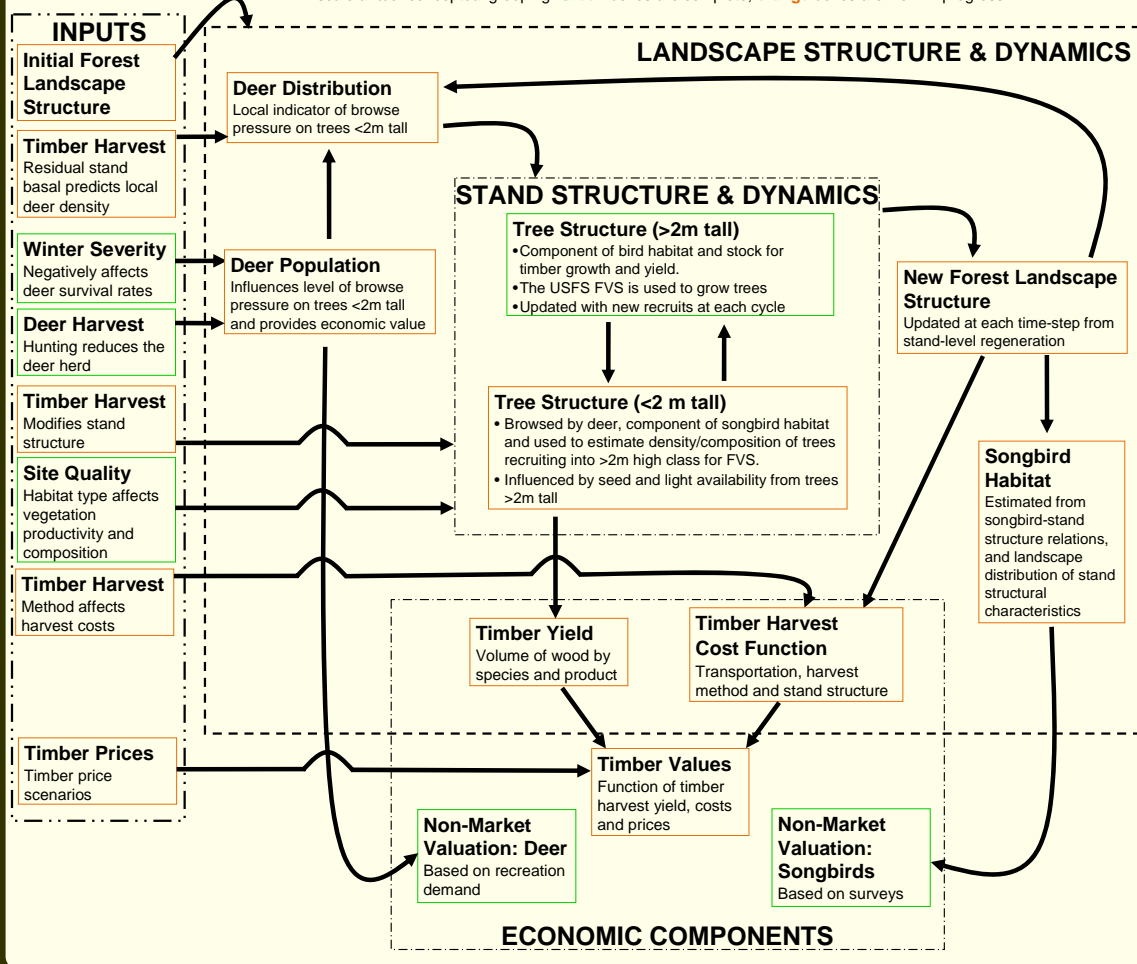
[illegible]

INPUTS

Initial Forest Landscape Structure

Timber Harvest
Residual stand basal predicts local deer density

Winter Severity
Negatively affects deer survival rates

Deer Harvest
Hunting reduces the deer herd

Timber Harvest
Modifies stand structure

Site Quality
Habitat type affects vegetation productivity and composition

Timber Harvest
Method affects harvest costs

Timber Prices
Timber price scenarios

LANDSCAPE STRUCTURE & DYNAMICS

Deer Distribution
Local indicator of browse pressure on trees <2m tall

Deer Population
Influences level of browse pressure on trees <2m tall and provides economic value

STAND STRUCTURE & DYNAMICS

Tree Structure (>2m tall)
•Component of bird habitat and stock for timber growth and yield.
•The USFS FVS is used to grow trees
•Updated with new recruits at each cycle

Tree Structure (<2 m tall)
• Browsed by deer, component of songbird habitat and used to estimate density/composition of trees recruiting into >2m high class for FVS.
• Influenced by seed and light availability from trees >2m tall

New Forest Landscape Structure
Updated at each time-step from stand-level regeneration

Songbird Habitat
Estimated from songbird-stand structure relations, and landscape distribution of stand structural characteristics

Timber Yield
Volume of wood by species and product

Timber Harvest Cost Function
Transportation, harvest method and stand structure

Timber Values
Function of timber harvest yield, costs and prices

Non-Market Valuation: Deer
Based on recreation demand

Non-Market Valuation: Songbirds
Based on surveys

ECONOMIC COMPONENTS